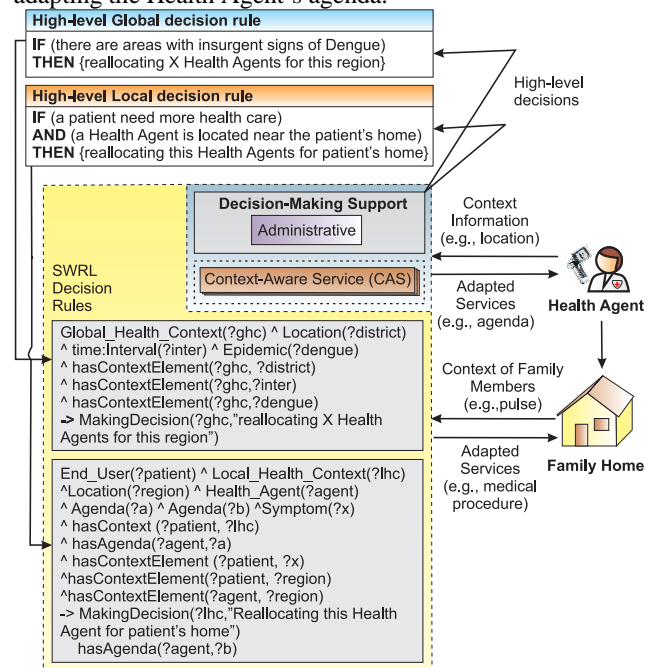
adapting the Health Agent's agenda.

High-level Global decision rule
IF (there are areas with insurgent signs of Dengue)
THEN {reallocating X Health Agents for this region}

High-level Local decision rule
IF (a patient need more health care)
AND (a Health Agent is located near the patient's home)
THEN {reallocating this Health Agents for patient's home}

High-level decisions

Decision-Making Support
Administrative

Context-Aware Service (CAS)

Context Information (e.g., location)

Adapted Services (e.g., agenda)

Health Agent

SWRL Decision Rules

Global_Health_Context(?ghc) ^ Location(?district) ^ time:Interval(?inter) ^ Epidemic(?dengue) ^ hasContextElement(?ghc, ?district) ^ hasContextElement(?ghc,?inter) ^ hasContextElement(?ghc,?dengue) -> MakingDecision(?ghc,"reallocating X Health Agents for this region")

Context of Family Members (e.g.,pulse)

Adapted Services (e.g., medical procedure)

Family Home

End_User(?patient) ^ Local_Health_Context(?lhc) ^Location(?region) ^ Health_Agent(?agent) ^ Agenda(?a) ^ Agenda(?b) ^Symptom(?x) ^ hasContext (?patient, ?lhc) ^ hasAgenda(?agent,?a) ^ hasContextElement (?patient, ?x) ^hasContextElement(?patient, ?region) ^hasContextElement(?agent, ?region) -> MakingDecision(?lhc,"Reallocating this Health Agent for patient's home") hasAgenda(?agent,?b)